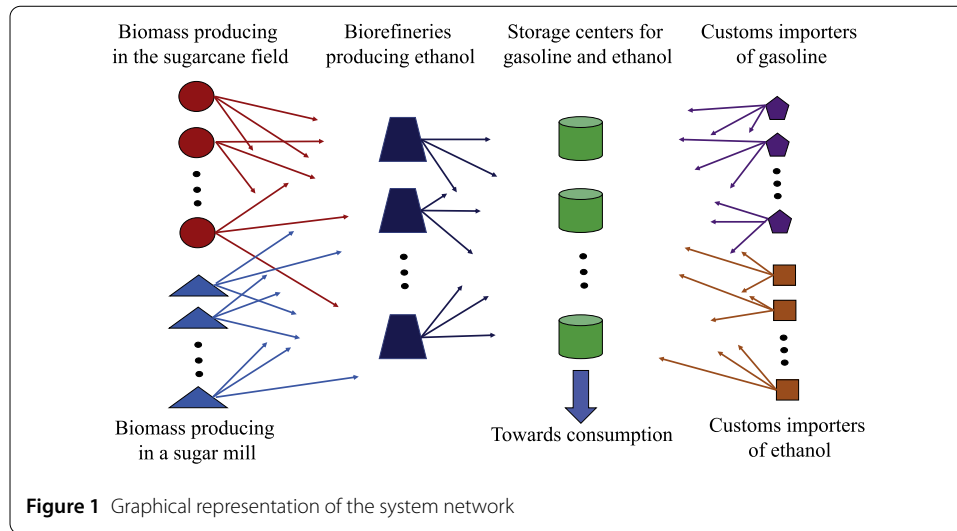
Biomass producing in the sugarcane field

Biorefineries producing ethanol

Storage centers for gasoline and ethanol

Customs importers of gasoline

Biomass producing in a sugar mill

Towards consumption

Customs importers of ethanol

**Figure 1** Graphical representation of the system network